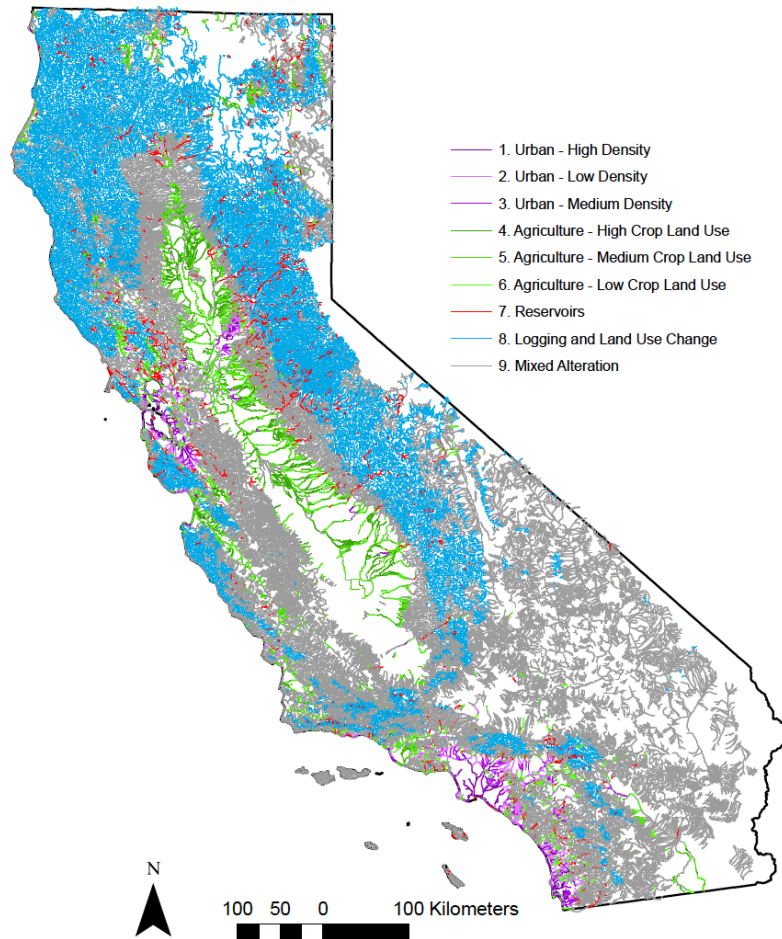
1. Urban - High Density
2. Urban - Low Density
3. Urban - Medium Density
4. Agriculture - High Crop Land Use
5. Agriculture - Medium Crop Land Use
6. Agriculture - Low Crop Land Use
7. Reservoirs
8. Logging and Land Use Change
9. Mixed Alteration

N

100 50 0 100 Kilometers